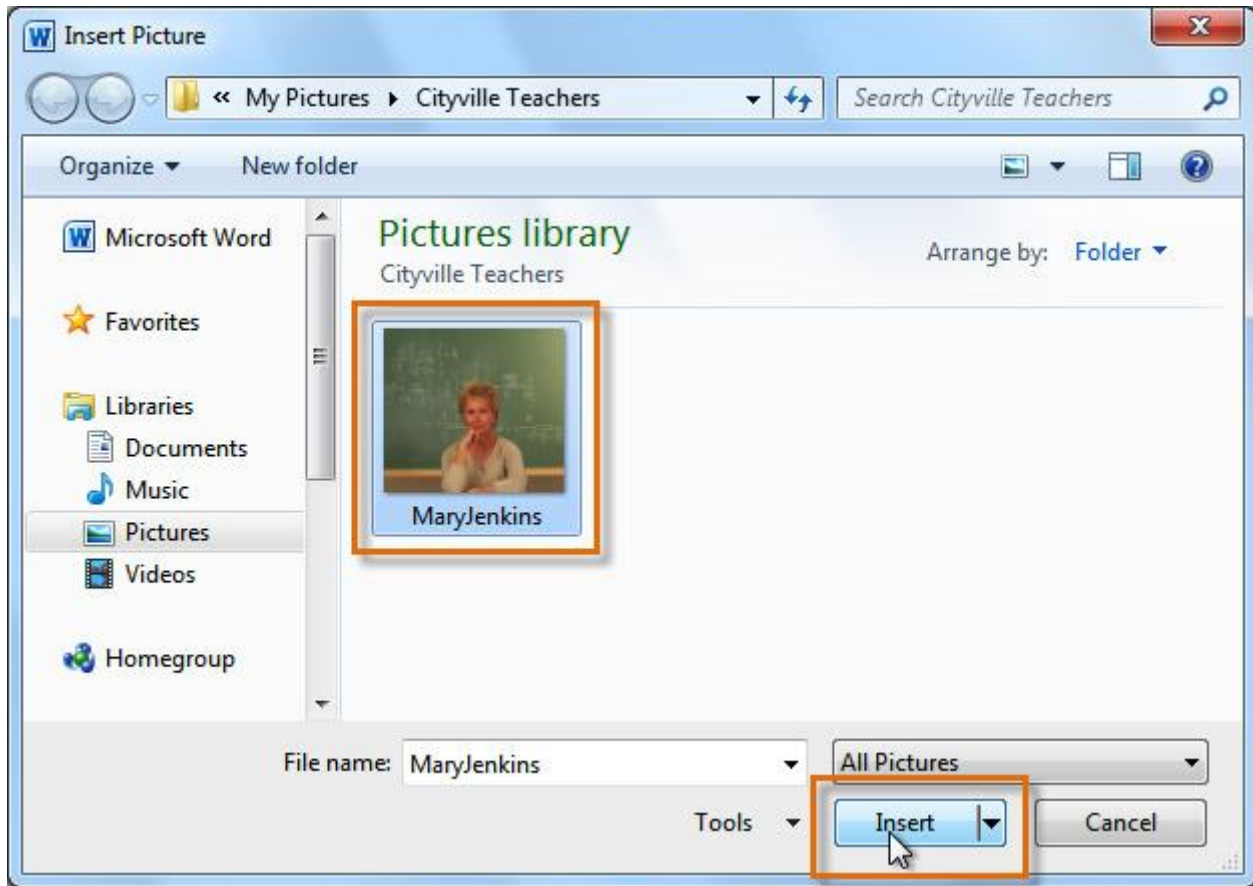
Insert Picture

« My Pictures ▸ Cityville Teachers

Search Cityville Teachers

Organize ▾ New folder

Microsoft Word

Favorites

Libraries

Documents

Music

Pictures

Videos

Homegroup

Pictures library

Cityville Teachers

Arrange by: Folder ▾

MaryJenkins

File name: MaryJenkins

All Pictures

Tools ▾

Insert

Cancel